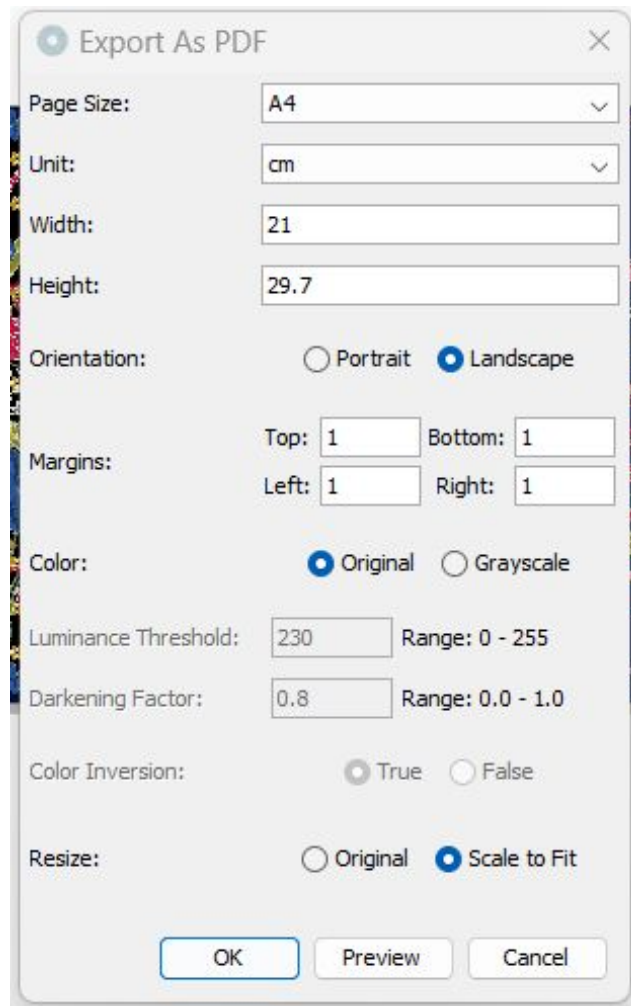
Export As PDF ×

Page Size: A4

Unit: cm

Width: 21

Height: 29.7

Orientation: Portrait Landscape

Margins: Top: 1 Bottom: 1 Left: 1 Right: 1

Color: Original Grayscale

Luminance Threshold: 230 Range: 0 - 255

Darkening Factor: 0.8 Range: 0.0 - 1.0

Color Inversion: True False

Resize: Original Scale to Fit

OK Preview Cancel